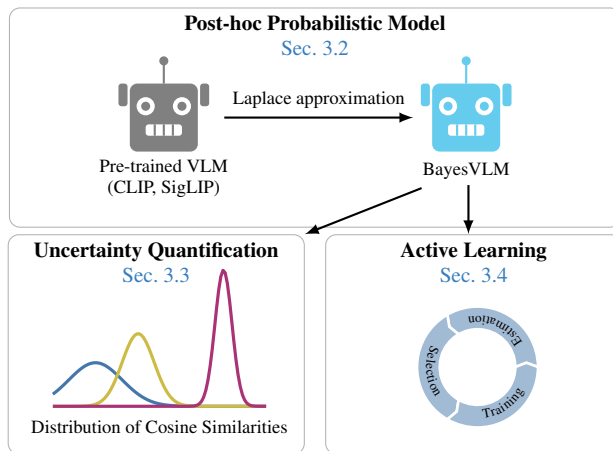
Post-hoc Probabilistic Model
Sec. 3.2

Laplace approximation

Pre-trained VLM
(CLIP, SigLIP)

BayesVLM

Uncertainty Quantification
Sec. 3.3

Distribution of Cosine Similarities

Active Learning
Sec. 3.4

Estimation
Training
Selection